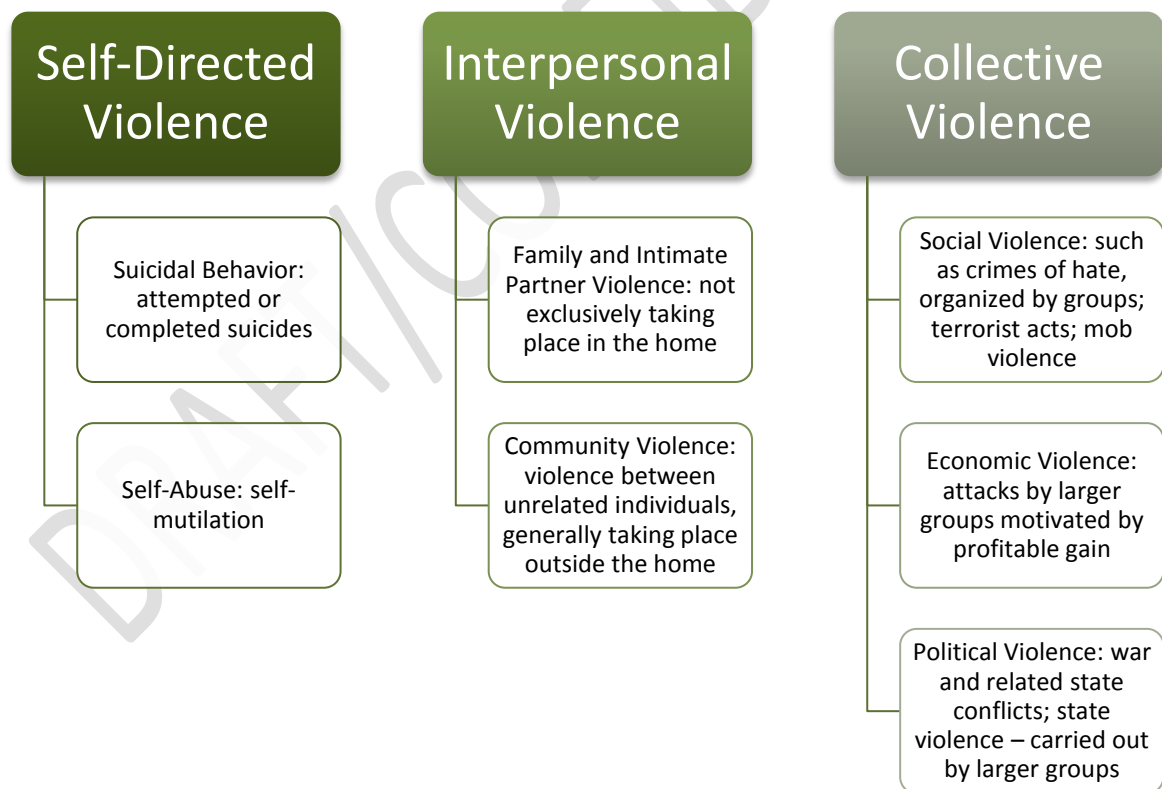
Self-Directed Violence

Suicidal Behavior: attempted or completed suicides

Self-Abuse: self-mutilation

Interpersonal Violence

Family and Intimate Partner Violence: not exclusively taking place in the home

Community Violence: violence between unrelated individuals, generally taking place outside the home

Collective Violence

Social Violence: such as crimes of hate, organized by groups; terrorist acts; mob violence

Economic Violence: attacks by larger groups motivated by profitable gain

Political Violence: war and related state conflicts; state violence – carried out by larger groups

DRAFT/CO